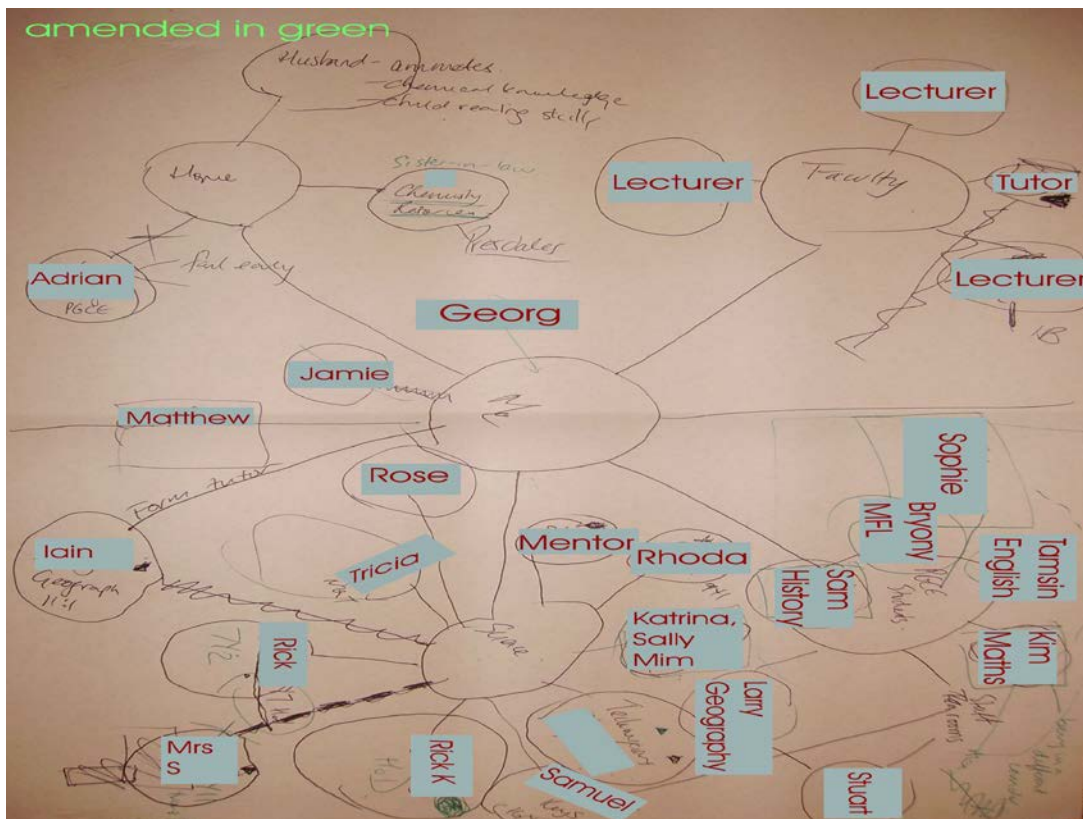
amended in green

Husband - ammates
Chemical knowledge
Child rearing skills

Lecturer

Sister-in-law
Chemistry
Reference

Lecturer

Faculty

Tutor

Home

Preschooler

Adrian

PGCE

fail early

Lecturer

Georg

Jamie

Me

Matthew

Rose

Sophie

Bryony
MFL

Form tutor

Iain

Geography
11:1

Mentor

Rhoda

Tamsin
English

Tricia

Sam
History

School

Katrina,
Sally
Mim

Kim
Maths

Rick

Larry
Geography

Mrs
S

Rick K

Samuel

Stuart